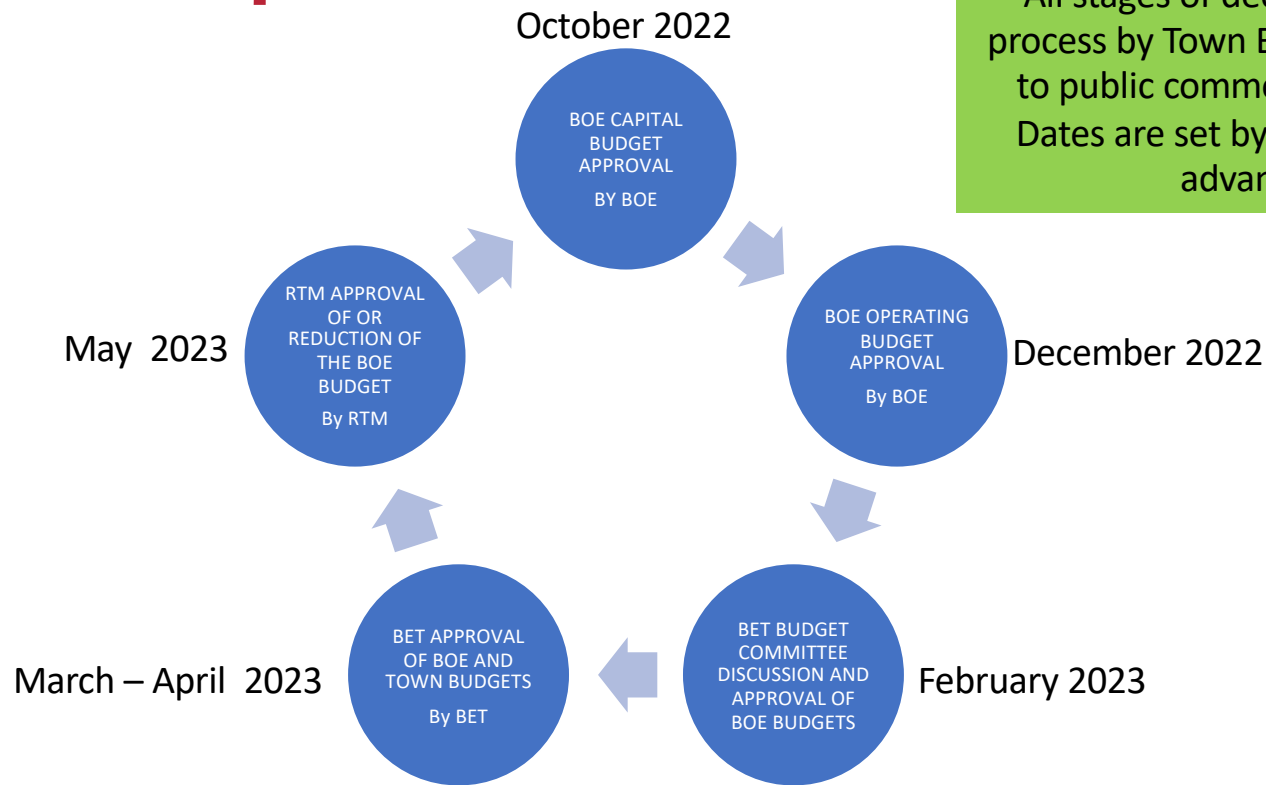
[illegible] process by Town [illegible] to public comm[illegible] Dates are set by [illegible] advan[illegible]

October 2022

BOE CAPITAL BUDGET APPROVAL

BY BOE

December 2022

BOE OPERATING BUDGET APPROVAL

By BOE

February 2023

BET BUDGET COMMITTEE DISCUSSION AND APPROVAL OF BOE BUDGETS

March – April 2023

BET APPROVAL OF BOE AND TOWN BUDGETS

By BET

May 2023

RTM APPROVAL OF OR REDUCTION OF THE BOE BUDGET

By RTM